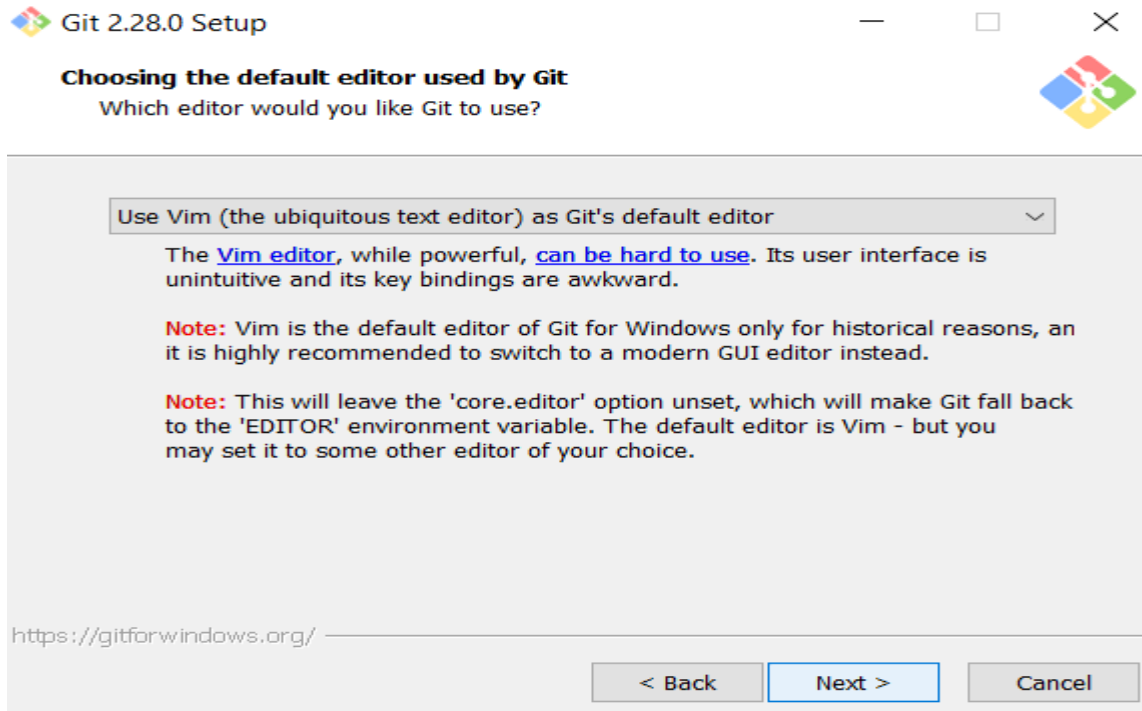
Git 2.28.0 Setup

Choosing the default editor used by Git
Which editor would you like Git to use?

Use Vim (the ubiquitous text editor) as Git's default editor

The Vim editor, while powerful, can be hard to use. Its user interface is unintuitive and its key bindings are awkward.

Note: Vim is the default editor of Git for Windows only for historical reasons, an it is highly recommended to switch to a modern GUI editor instead.

Note: This will leave the 'core.editor' option unset, which will make Git fall back to the 'EDITOR' environment variable. The default editor is Vim - but you may set it to some other editor of your choice.

https://gitforwindows.org/

< Back
Next >
Cancel